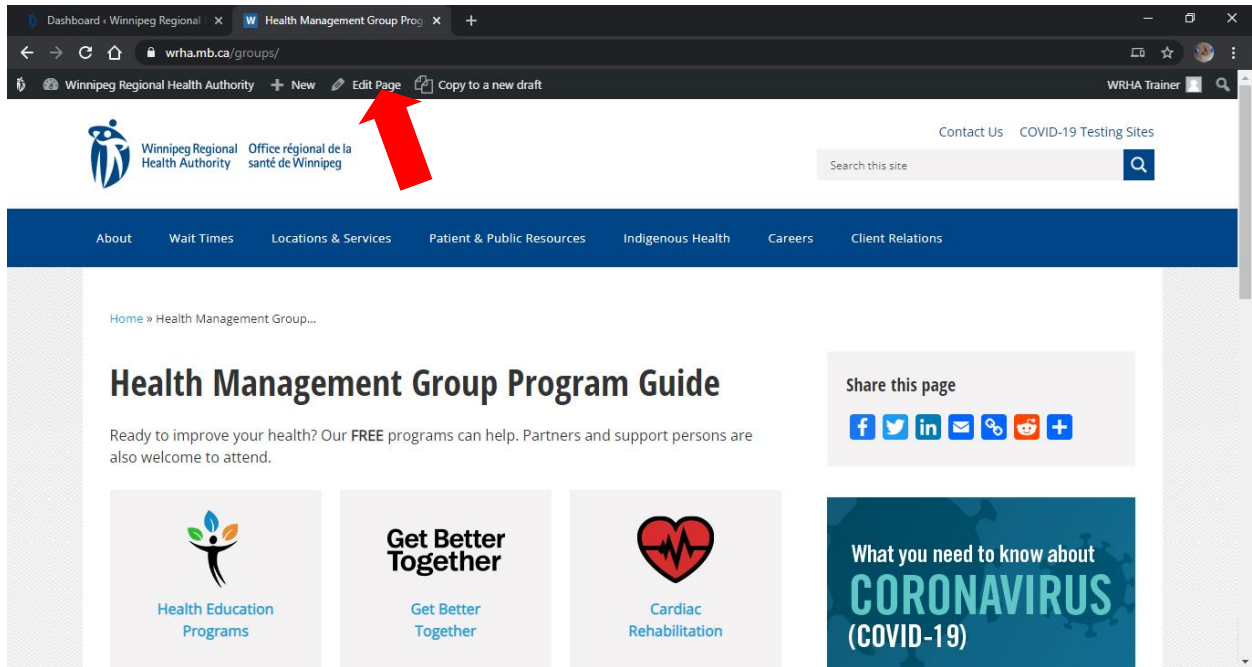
Dashboard ‹ Winnipeg Regional | ×
W Health Management Group Prog ×
+

wrha.mb.ca/groups/

Winnipeg Regional Health Authority + New Edit Page Copy to a new draft WRHA Trainer

Winnipeg Regional Health Authority Office régional de la santé de Winnipeg

Contact Us COVID-19 Testing Sites

Search this site

About Wait Times Locations & Services Patient & Public Resources Indigenous Health Careers Client Relations

Home » Health Management Group...

Health Management Group Program Guide

Ready to improve your health? Our **FREE** programs can help. Partners and support persons are also welcome to attend.

Health Education Programs

Get Better Together

Get Better Together

Cardiac Rehabilitation

Share this page

What you need to know about CORONAVIRUS (COVID-19)